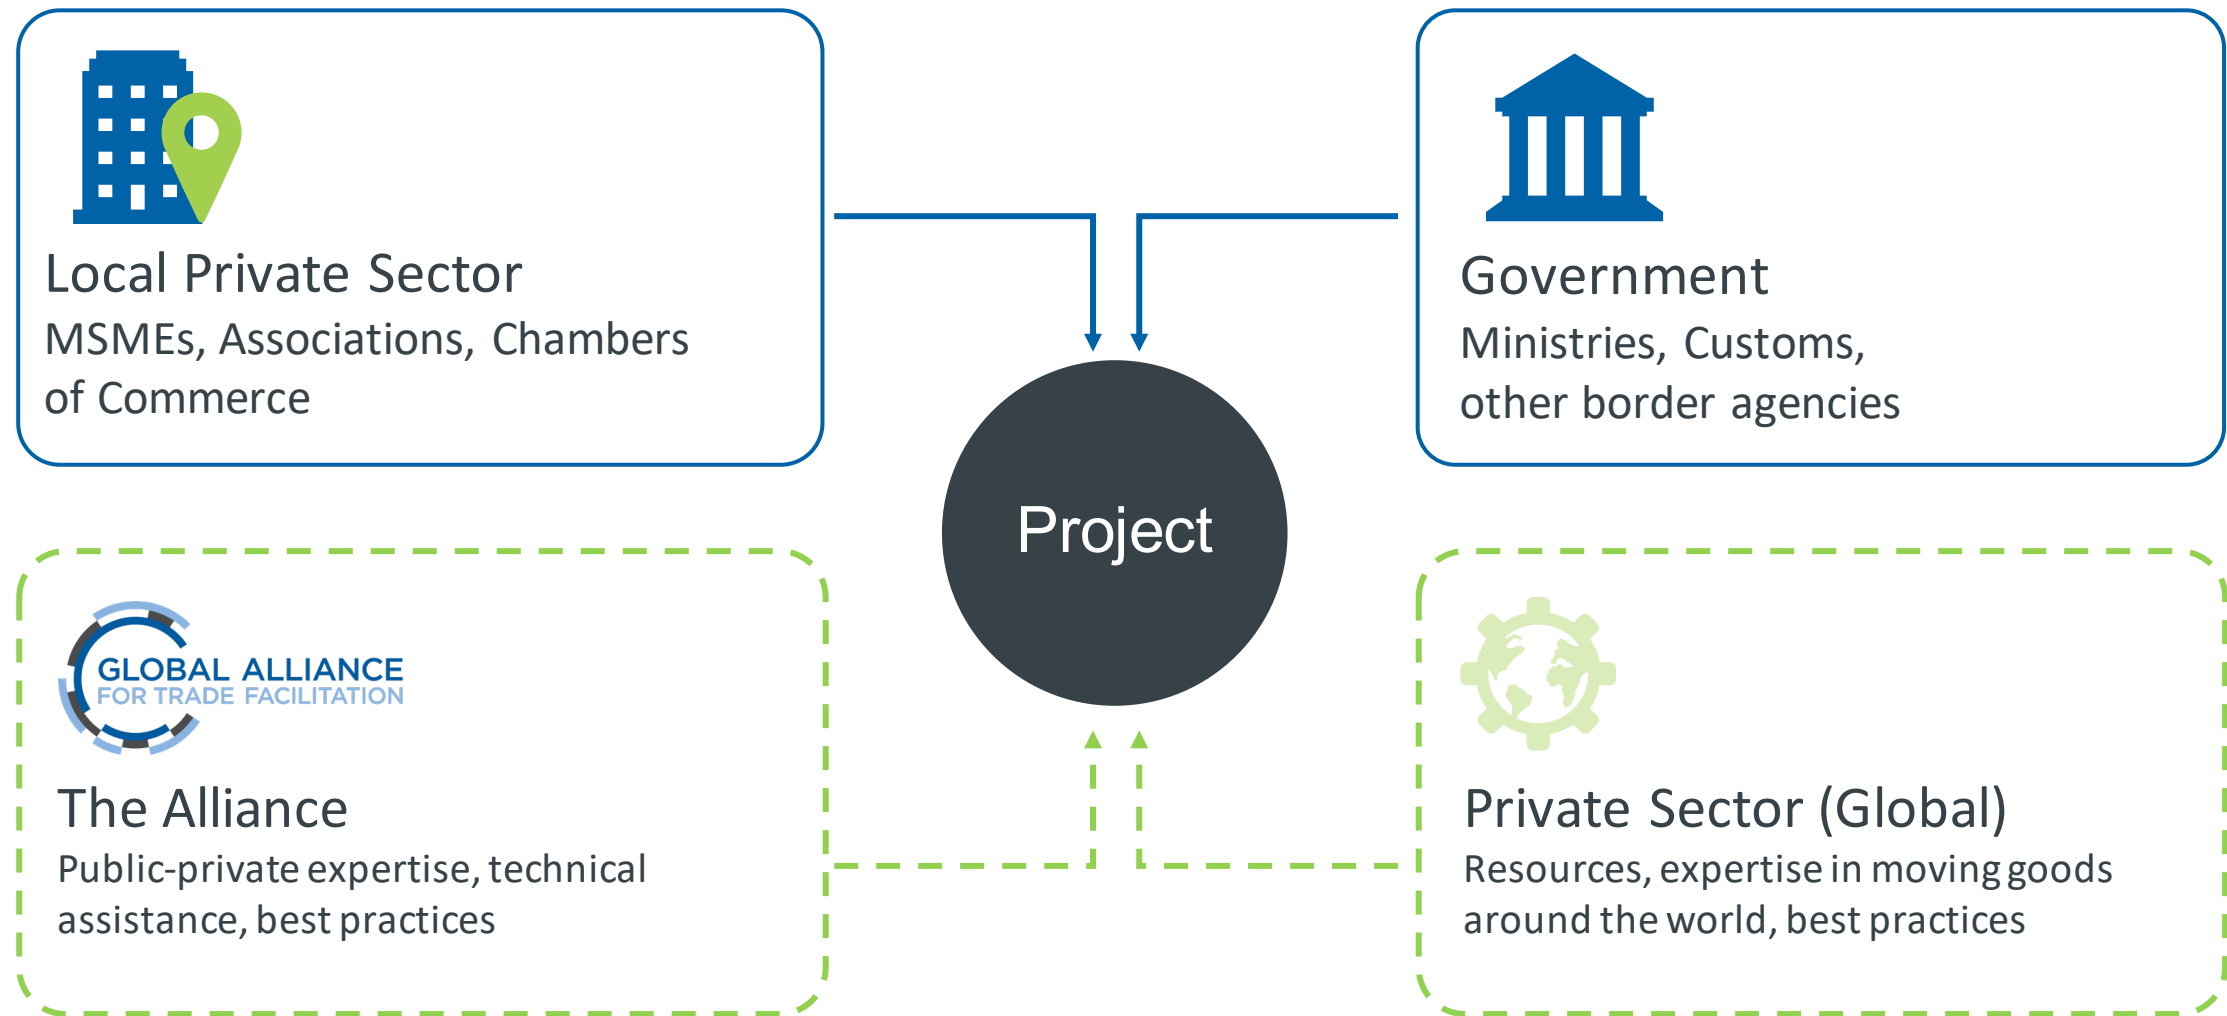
Local Private Sector
MSMEs, Associations, Chambers of Commerce

Government
Ministries, Customs, other border agencies

Project

GLOBAL ALLIANCE
FOR TRADE FACILITATION

The Alliance
Public-private expertise, technical assistance, best practices

Private Sector (Global)
Resources, expertise in moving goods around the world, best practices